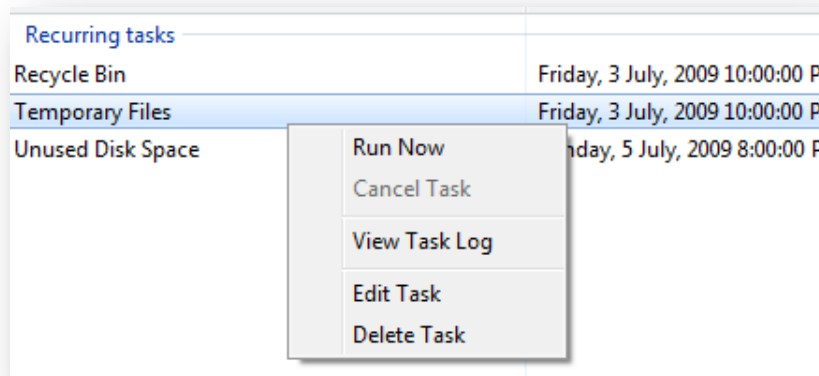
Recurring tasks

| | |
|---|---|
| Recycle Bin | Friday, 3 July, 2009 10:00:00 P |
| Temporary Files | Friday, 3 July, 2009 10:00:00 P |
| Unused Disk Space | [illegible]nday, 5 July, 2009 8:00:00 P |

Run Now
Cancel Task
View Task Log
Edit Task
Delete Task